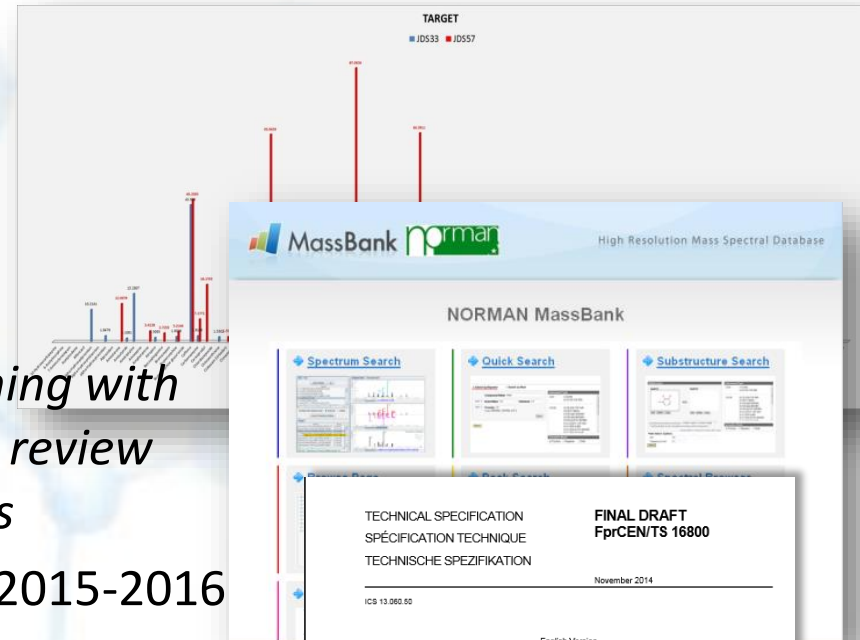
TARGET

JDS33 JDS57

MassBank norman

High Resolution Mass Spectral Database

NORMAN MassBank

Spectrum Search

Quick Search

Substructure Search

ning with

review

s

2015-2016

TECHNICAL SPECIFICATION

SPÉCIFICATION TECHNIQUE

TECHNISCHE SPEZIFIKATION

FINAL DRAFT
FprCEN/TS 16800

November 2014

ICS 13.060.50